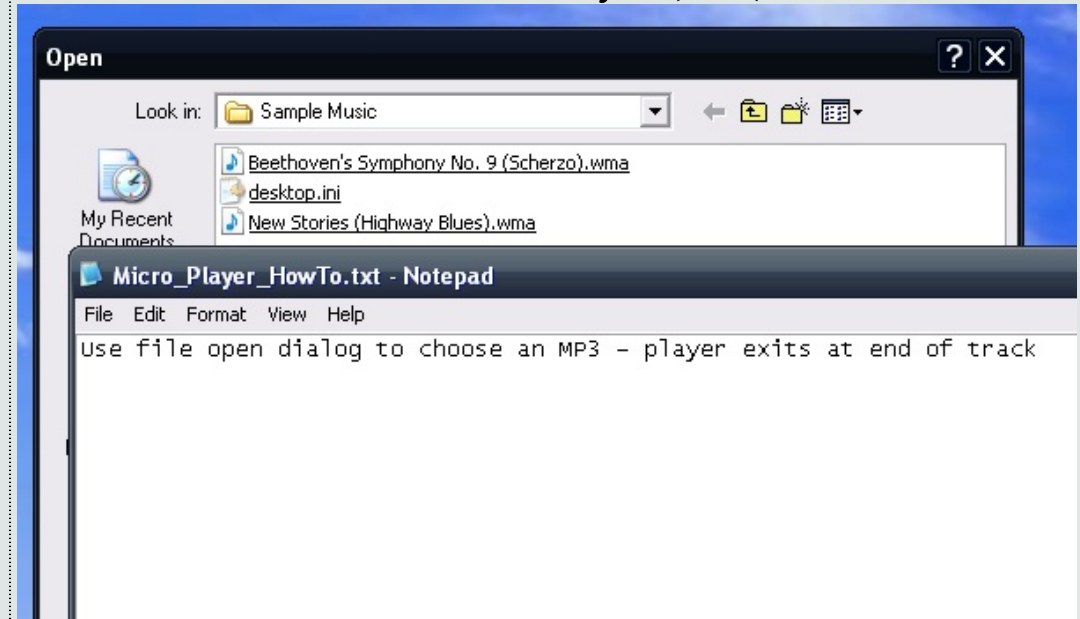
Open

Look in: Sample Music

Beethoven's Symphony No. 9 (Scherzo).wma
desktop.ini
New Stories (Highway Blues).wma

My Recent Documents

Micro_Player_HowTo.txt - Notepad

File Edit Format View Help

Use file open dialog to choose an MP3 - player exits at end of track